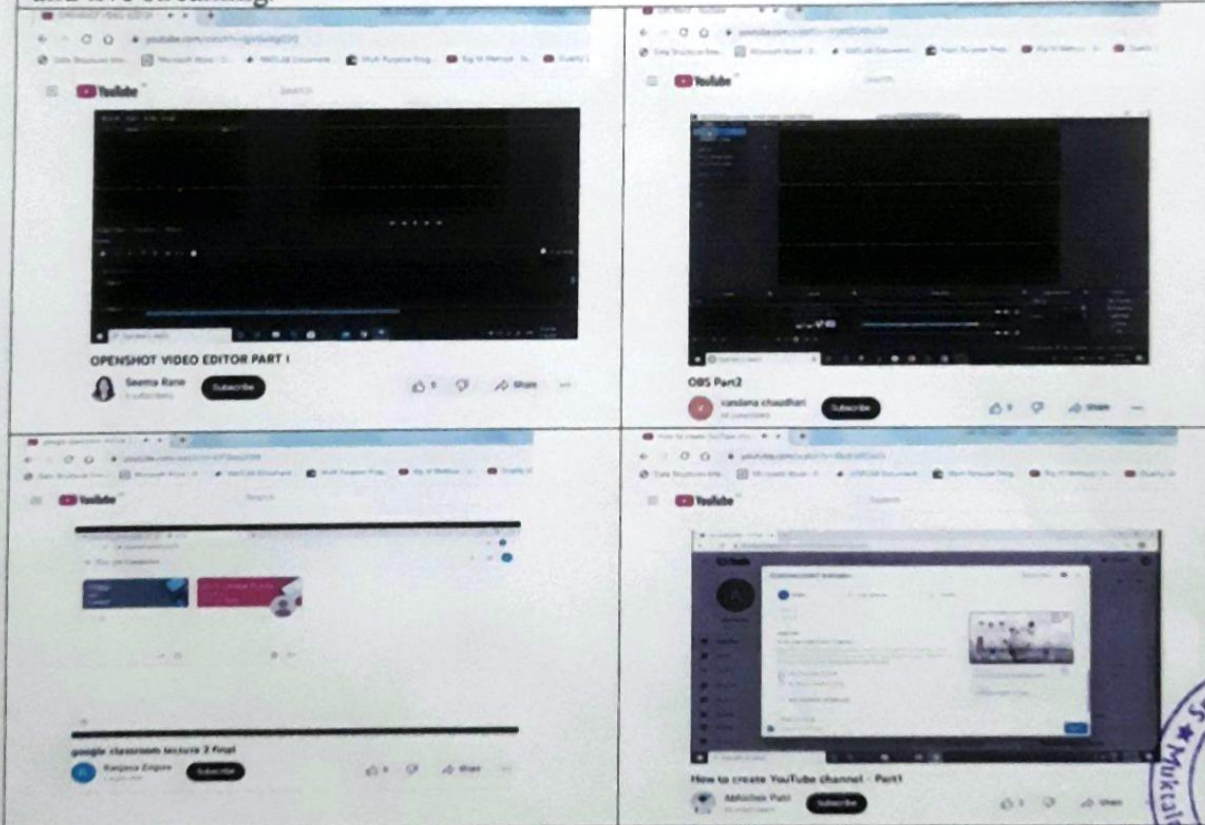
YouTube

OPENSHOT VIDEO EDITOR PART I

Seema Rane

Subscribe

Share

YouTube

OBS Part2

vandana chaudhari

Subscribe

Share

YouTube

google classroom lecture 2 final

Ranjana Zingare

Subscribe

Share

YouTube

How to create YouTube channel - Part1

Abhishek Patil

Subscribe

Share

Muktai